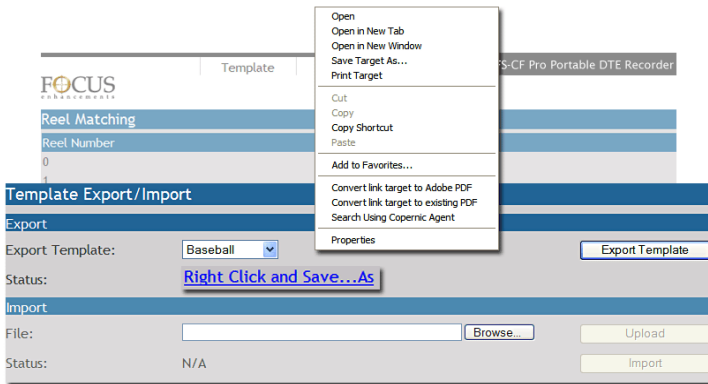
Open
Open in New Tab
Open in New Window
Save Target As...
Print Target

Cut
Copy
Copy Shortcut
Paste

Add to Favorites...

Convert link target to Adobe PDF
Convert link target to existing PDF
Search Using Copernic Agent

Properties

FOCUS enhancements

Template

FS-CF Pro Portable DTE Recorder

Reel Matching

Reel Number

0

1

Template Export/Import

Export

Export Template: Baseball

Export Template

Status: Right Click and Save...As

Import

File:

Browse...

Upload

Status: N/A

Import